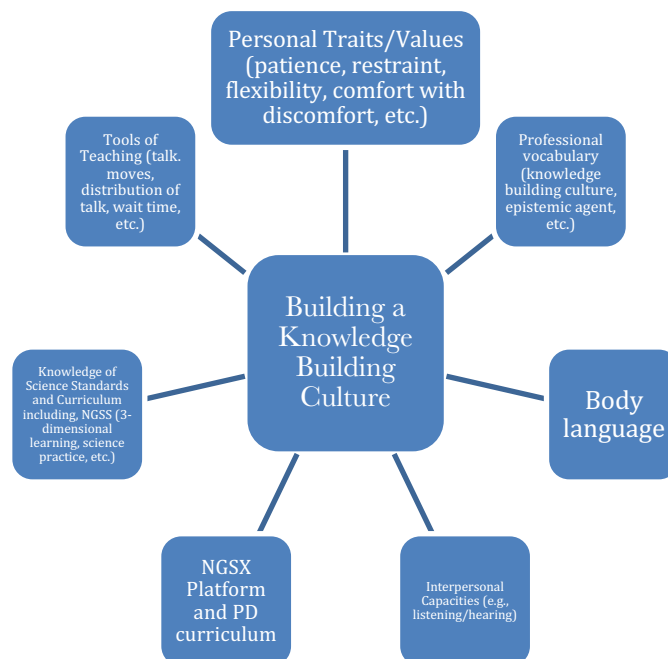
Personal Traits/Values (patience, restraint, flexibility, comfort with discomfort, etc.)

Tools of Teaching (talk. moves, distribution of talk, wait time, etc.)

Professional vocabulary (knowledge building culture, epistemic agent, etc.)

Building a Knowledge Building Culture

Knowledge of Science Standards and Curriculum including, NGSS (3-dimensional learning, science practice, etc.)

Body language

NGSX Platform and PD curriculum

Interpersonal Capacities (e.g., listening/hearing)